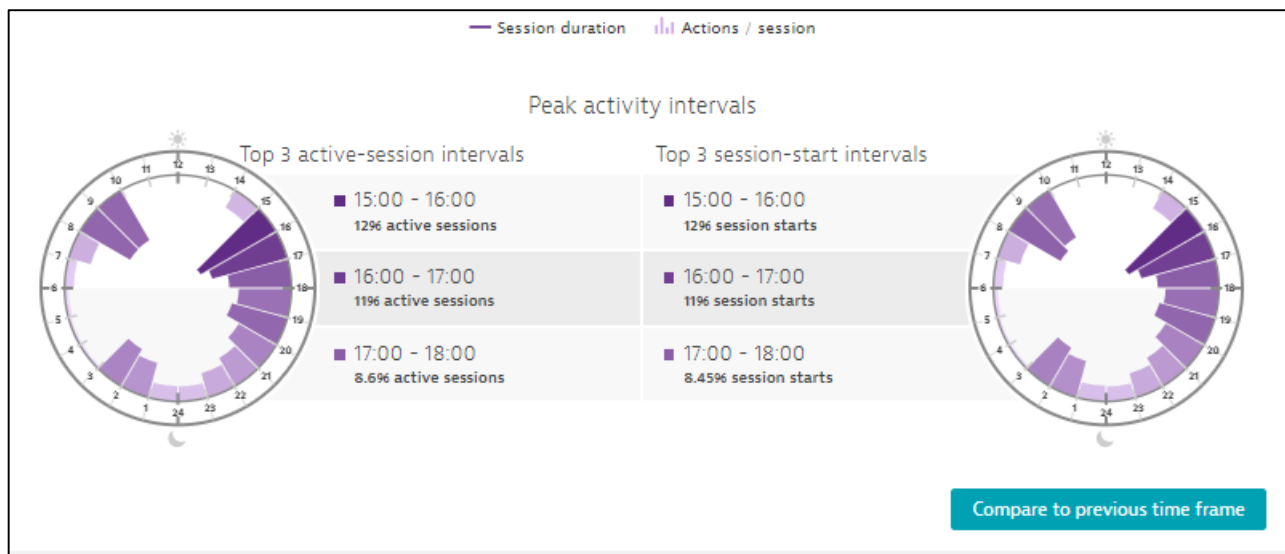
Session duration   Actions / session

Peak activity intervals

12 13 14 15 16 17 18 19 20 21 22 23 24 1 2 3 4 5 6 7 8 9 10 11

Top 3 active-session intervals

15:00 - 16:00
12% active sessions

16:00 - 17:00
11% active sessions

17:00 - 18:00
8.6% active sessions

Top 3 session-start intervals

15:00 - 16:00
12% session starts

16:00 - 17:00
11% session starts

17:00 - 18:00
8.45% session starts

12 13 14 15 16 17 18 19 20 21 22 23 24 1 2 3 4 5 6 7 8 9 10 11

Compare to previous time frame